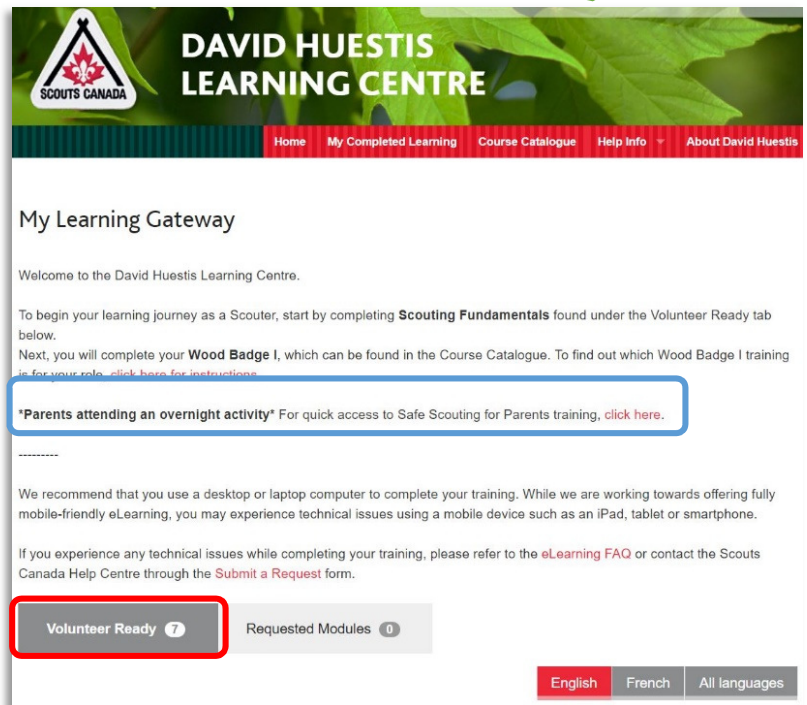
SCOUTS CANADA

DAVID HUESTIS LEARNING CENTRE

Home My Completed Learning Course Catalogue Help Info About David Huestis

My Learning Gateway

Welcome to the David Huestis Learning Centre.

To begin your learning journey as a Scouter, start by completing **Scouting Fundamentals** found under the Volunteer Ready tab below.
Next, you will complete your **Wood Badge I**, which can be found in the Course Catalogue. To find out which Wood Badge I training is for your role, click here for instructions.

***Parents attending an overnight activity*** For quick access to Safe Scouting for Parents training, click here.

---------

We recommend that you use a desktop or laptop computer to complete your training. While we are working towards offering fully mobile-friendly eLearning, you may experience technical issues using a mobile device such as an iPad, tablet or smartphone.

If you experience any technical issues while completing your training, please refer to the eLearning FAQ or contact the Scouts Canada Help Centre through the Submit a Request form.

Volunteer Ready 7 Requested Modules 0

English French All languages